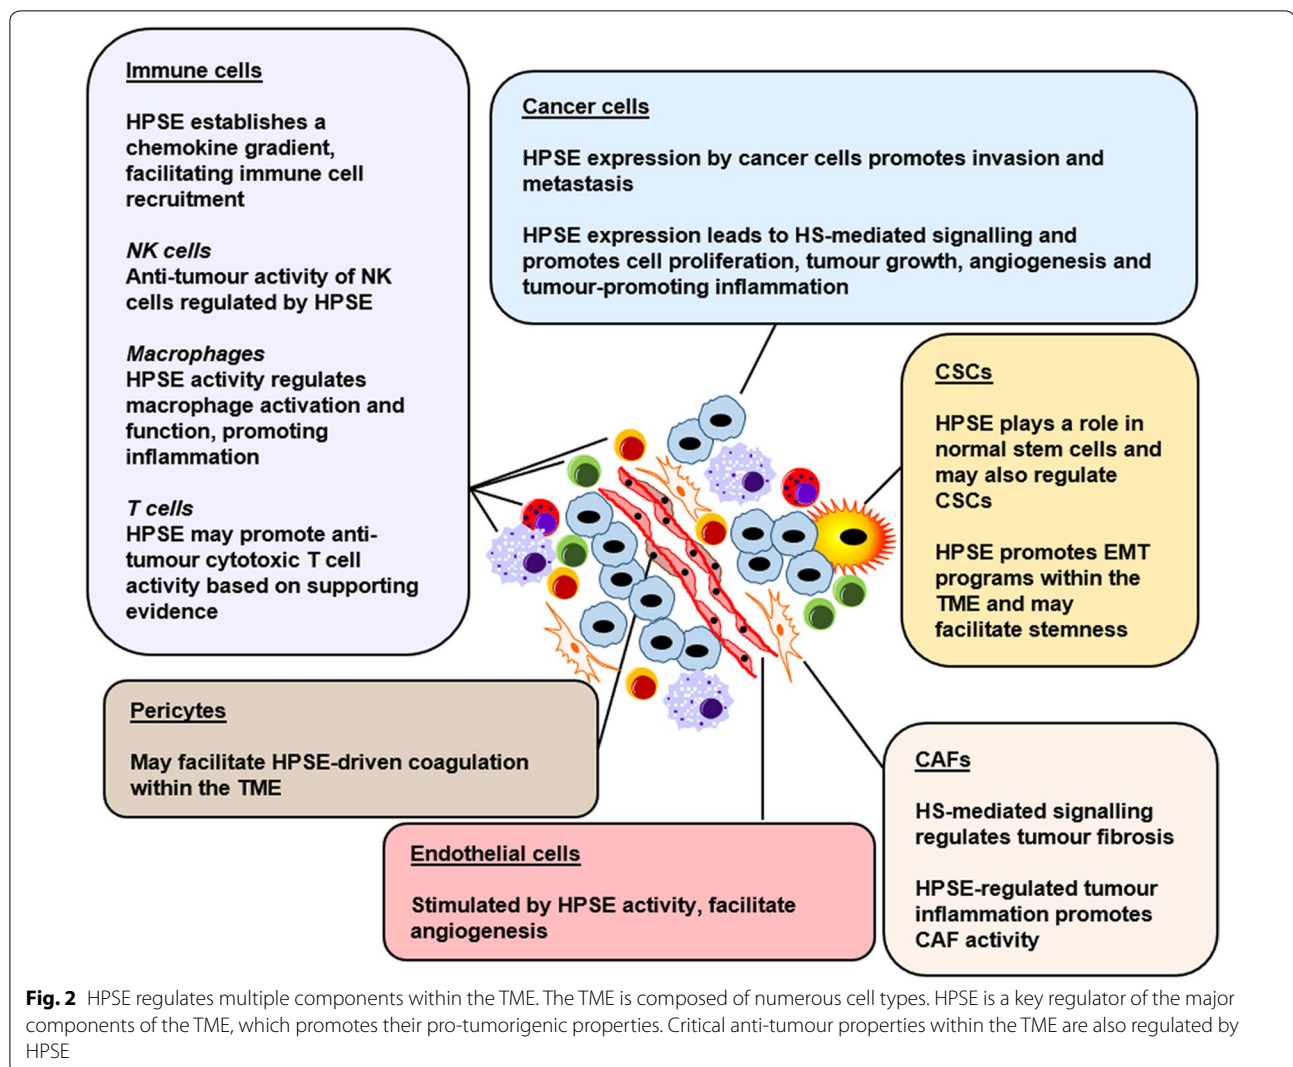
Immune cells

HPSE establishes a chemokine gradient, facilitating immune cell recruitment

NK cells
Anti-tumour activity of NK cells regulated by HPSE

Macrophages
HPSE activity regulates macrophage activation and function, promoting inflammation

T cells
HPSE may promote anti-tumour cytotoxic T cell activity based on supporting evidence

Cancer cells

HPSE expression by cancer cells promotes invasion and metastasis

HPSE expression leads to HS-mediated signalling and promotes cell proliferation, tumour growth, angiogenesis and tumour-promoting inflammation

CSCs

HPSE plays a role in normal stem cells and may also regulate CSCs

HPSE promotes EMT programs within the TME and may facilitate stemness

Pericytes

May facilitate HPSE-driven coagulation within the TME

CAFs

HS-mediated signalling regulates tumour fibrosis

HPSE-regulated tumour inflammation promotes CAF activity

Endothelial cells

Stimulated by HPSE activity, facilitate angiogenesis

Fig. 2 HPSE regulates multiple components within the TME. The TME is composed of numerous cell types. HPSE is a key regulator of the major components of the TME, which promotes their pro-tumorigenic properties. Critical anti-tumour properties within the TME are also regulated by HPSE